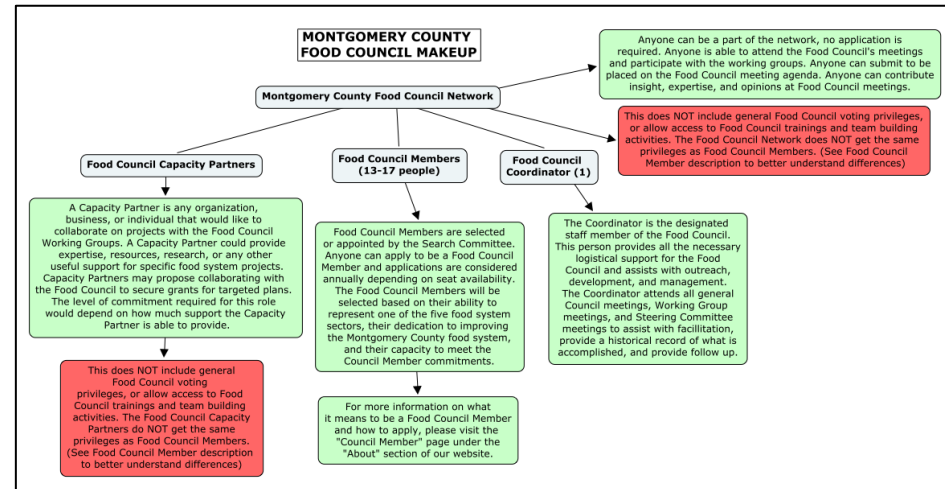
MONTGOMERY COUNTY FOOD COUNCIL MAKEUP

Montgomery County Food Council Network

Anyone can be a part of the network, no application is required. Anyone is able to attend the Food Council's meetings and participate with the working groups. Anyone can submit to be placed on the Food Council meeting agenda. Anyone can contribute insight, expertise, and opinions at Food Council meetings.

This does NOT include general Food Council voting privileges, or allow access to Food Council trainings and team building activities. The Food Council Network does NOT get the same privileges as Food Council Members. (See Food Council Member description to better understand differences)

Food Council Capacity Partners

A Capacity Partner is any organization, business, or individual that would like to collaborate on projects with the Food Council Working Groups. A Capacity Partner could provide expertise, resources, research, or any other useful support for specific food system projects. Capacity Partners may propose collaborating with the Food Council to secure grants for targeted plans. The level of commitment required for this role would depend on how much support the Capacity Partner is able to provide.

This does NOT include general Food Council voting privileges, or allow access to Food Council trainings and team building activities. The Food Council Capacity Partners do NOT get the same privileges as Food Council Members. (See Food Council Member description to better understand differences)

Food Council Members (13-17 people)

Food Council Members are selected or appointed by the Search Committee. Anyone can apply to be a Food Council Member and applications are considered annually depending on seat availability. The Food Council Members will be selected based on their ability to represent one of the five food system sectors, their dedication to improving the Montgomery County food system, and their capacity to meet the Council Member commitments.

For more information on what it means to be a Food Council Member and how to apply, please visit the "Council Member" page under the "About" section of our website.

Food Council Coordinator (1)

The Coordinator is the designated staff member of the Food Council. This person provides all the necessary logistical support for the Food Council and assists with outreach, development, and management. The Coordinator attends all general Council meetings, Working Group meetings, and Steering Committee meetings to assist with facillitation, provide a historical record of what is accomplished, and provide follow up.